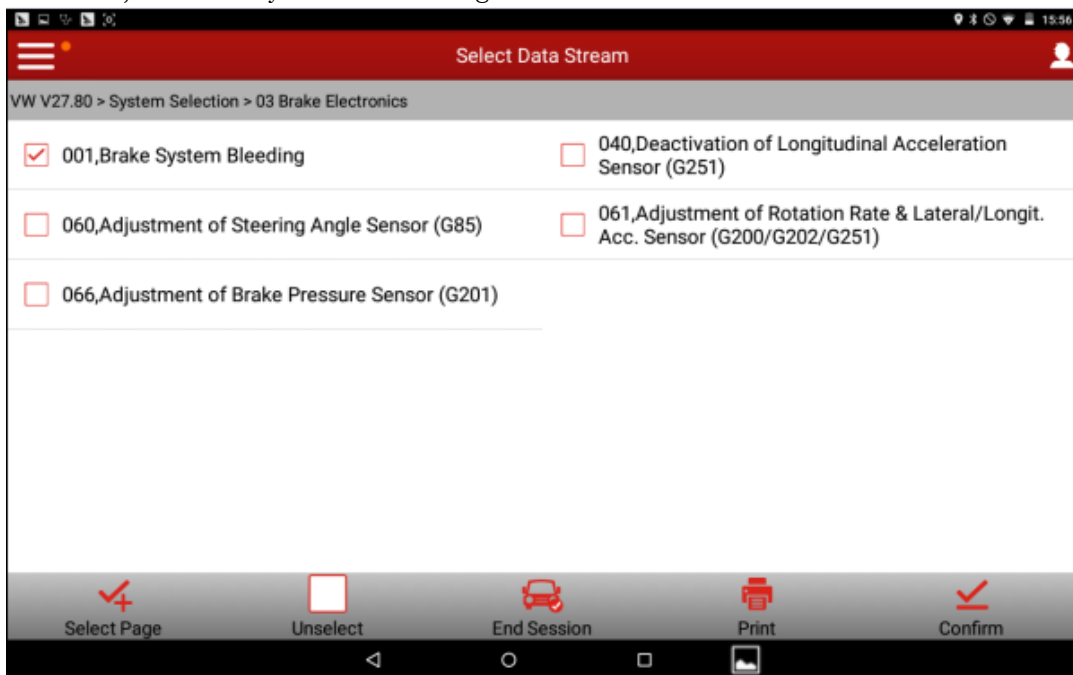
15:56

Select Data Stream

VW V27.80 > System Selection > 03 Brake Electronics

001,Brake System Bleeding

040,Deactivation of Longitudinal Acceleration Sensor (G251)

060,Adjustment of Steering Angle Sensor (G85)

061,Adjustment of Rotation Rate & Lateral/Longit. Acc. Sensor (G200/G202/G251)

066,Adjustment of Brake Pressure Sensor (G201)

Select Page
Unselect
End Session
Print
Confirm